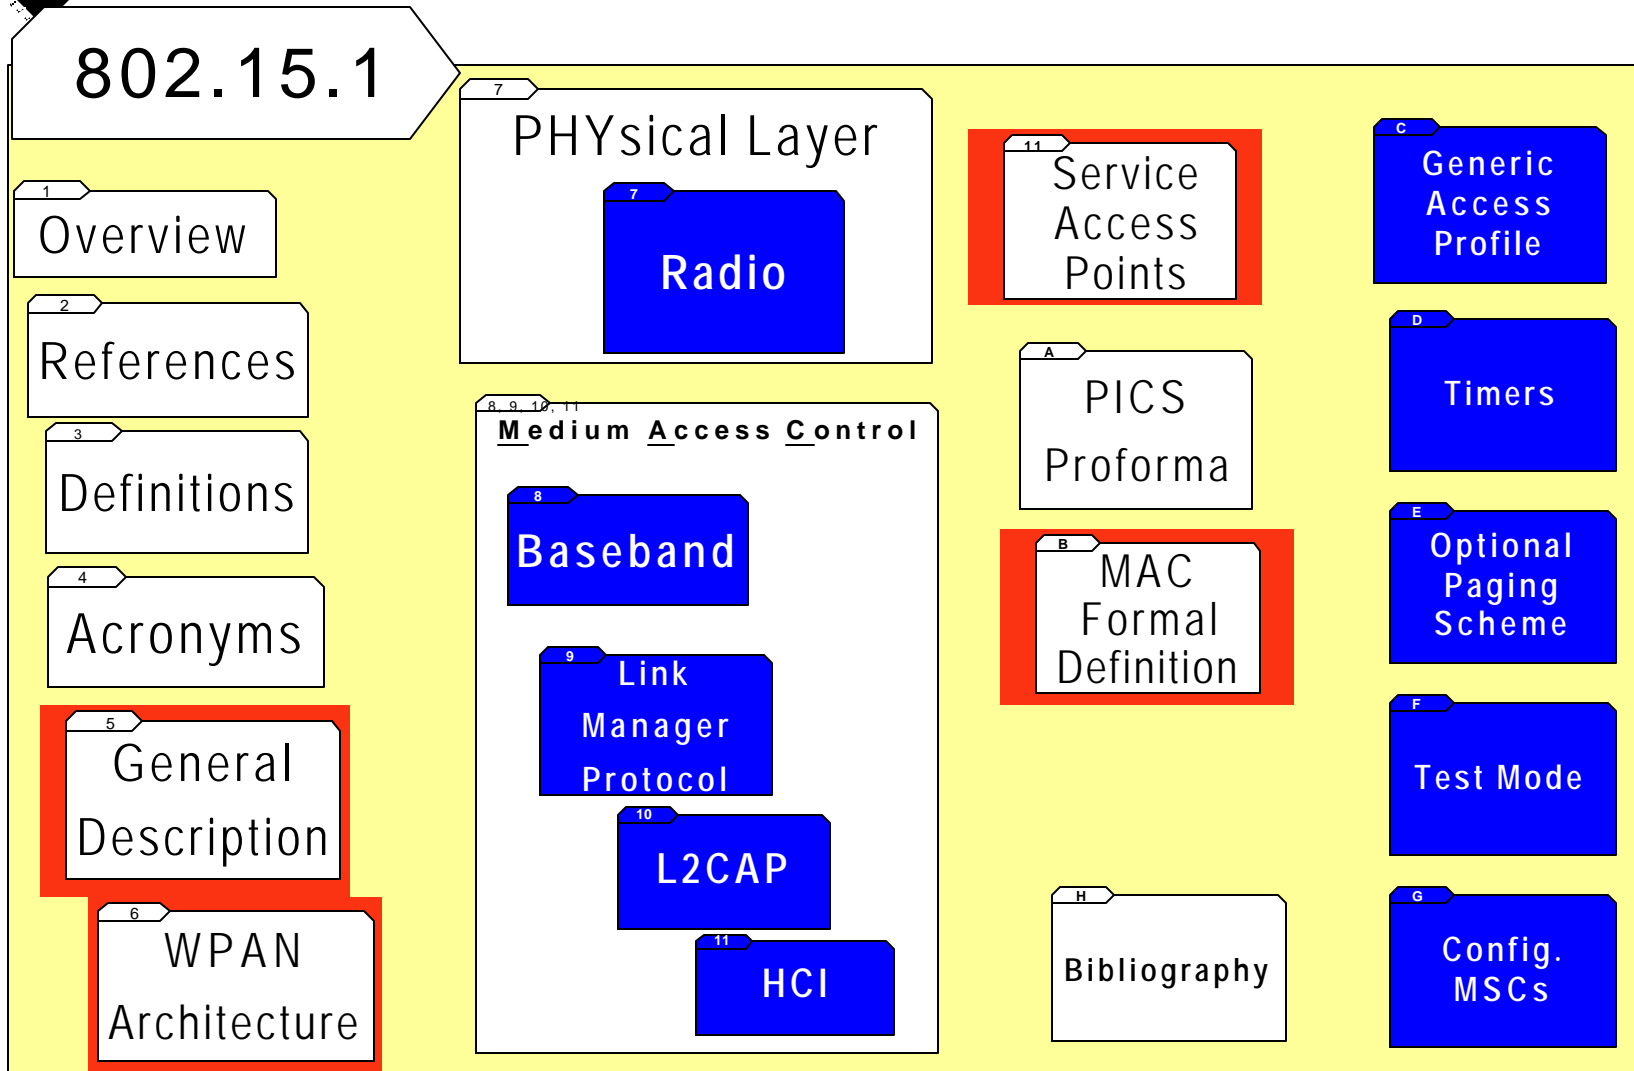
802.15.1

1
Overview

2
References

3
Definitions

4
Acronyms

5
General Description

6
WPAN Architecture

7
PHYsical Layer

7
Radio

8, 9, 10, 11
Medium Access Control

8
Baseband

9
Link Manager Protocol

10
L2CAP

11
HCI

11
Service Access Points

A
PICS Proforma

B
MAC Formal Definition

H
Bibliography

C
Generic Access Profile

D
Timers

E
Optional Paging Scheme

F
Test Mode

G
Config. MSCs